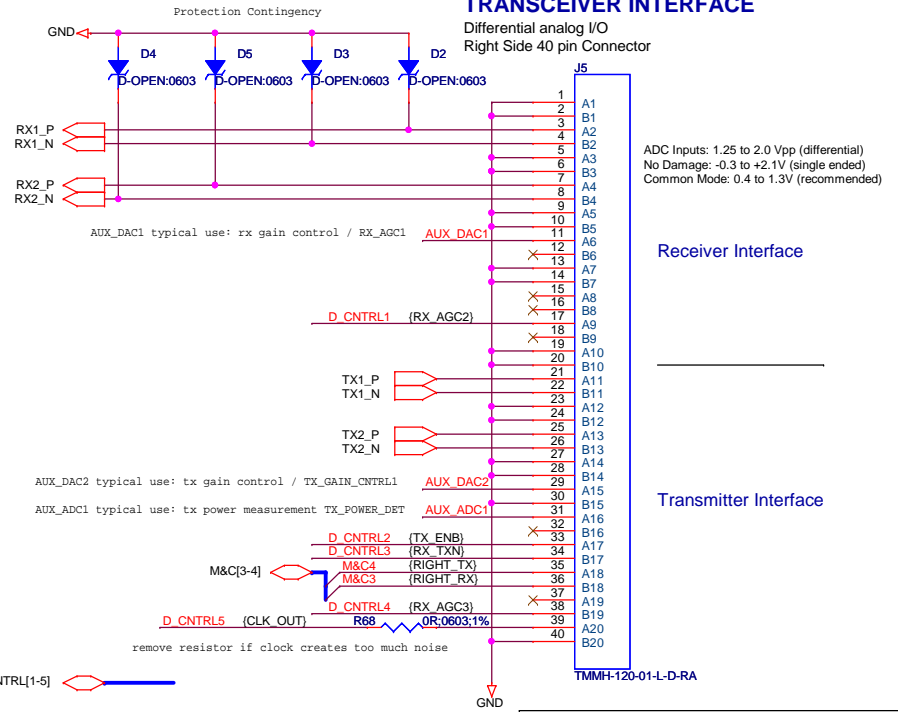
Protection Contingency

TRANSCEIVER INTERFACE

Differential analog I/O
Right Side 40 pin Connector

GND
D4
D-OPEN:0603
D5
D-OPEN:0603
D3
D-OPEN:0603
D2
D-OPEN:0603

J5

RX1_P
RX1_N
RX2_P
RX2_N

1
2 A1
3 B1
4 A2
5 B2
6 A3
7 B3
8 A4
9 B4
10 A5
11 B5
12 A6
13 B6
14 A7
15 B7
16 A8
17 B8
18 A9
19 B9
20 A10
21 B10
22 A11
23 B11
24 A12
25 B12
26 A13
27 B13
28 A14
29 B14
30 A15
31 B15
32 A16
33 B16
34 A17
35 B17
36 A18
37 B18
38 A19
39 B19
40 A20
B20

ADC Inputs: 1.25 to 2.0 Vpp (differential)
No Damage: -0.3 to +2.1V (single ended)
Common Mode: 0.4 to 1.3V (recommended)

AUX_DAC1 typical use: rx gain control / RX_AGC1
AUX_DAC1

Receiver Interface

D_CNTRL1 {RX_AGC2}

TX1_P
TX1_N
TX2_P
TX2_N

AUX_DAC2 typical use: tx gain control / TX_GAIN_CNTRL1
AUX_DAC2
AUX_ADC1 typical use: tx power measurement TX_POWER_DET
AUX_ADC1

Transmitter Interface

D_CNTRL2 {TX_ENB}
D_CNTRL3 {RX_TXN}
M&C[3-4]
M&C4 {RIGHT_TX}
M&C3 {RIGHT_RX}
D_CNTRL4 {RX_AGC3}
D_CNTRL5 {CLK_OUT}
R68
0R;0603;1%

remove resistor if clock creates too much noise

TMMH-120-01-L-D-RA

NTRL[1-5]

GND